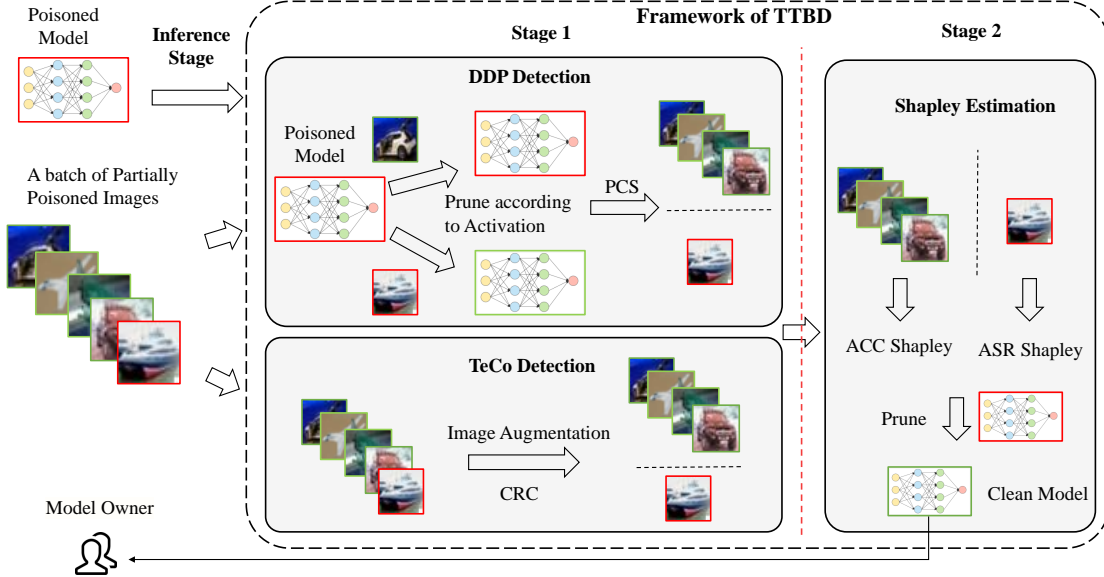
Poisoned Model

Inference Stage

A batch of Partially Poisoned Images

Model Owner

Framework of TTBD

Stage 1

DDP Detection

Poisoned Model

Prune according to Activation

PCS

TeCo Detection

Image Augmentation

CRC

Stage 2

Shapley Estimation

ACC Shapley

ASR Shapley

Prune

Clean Model